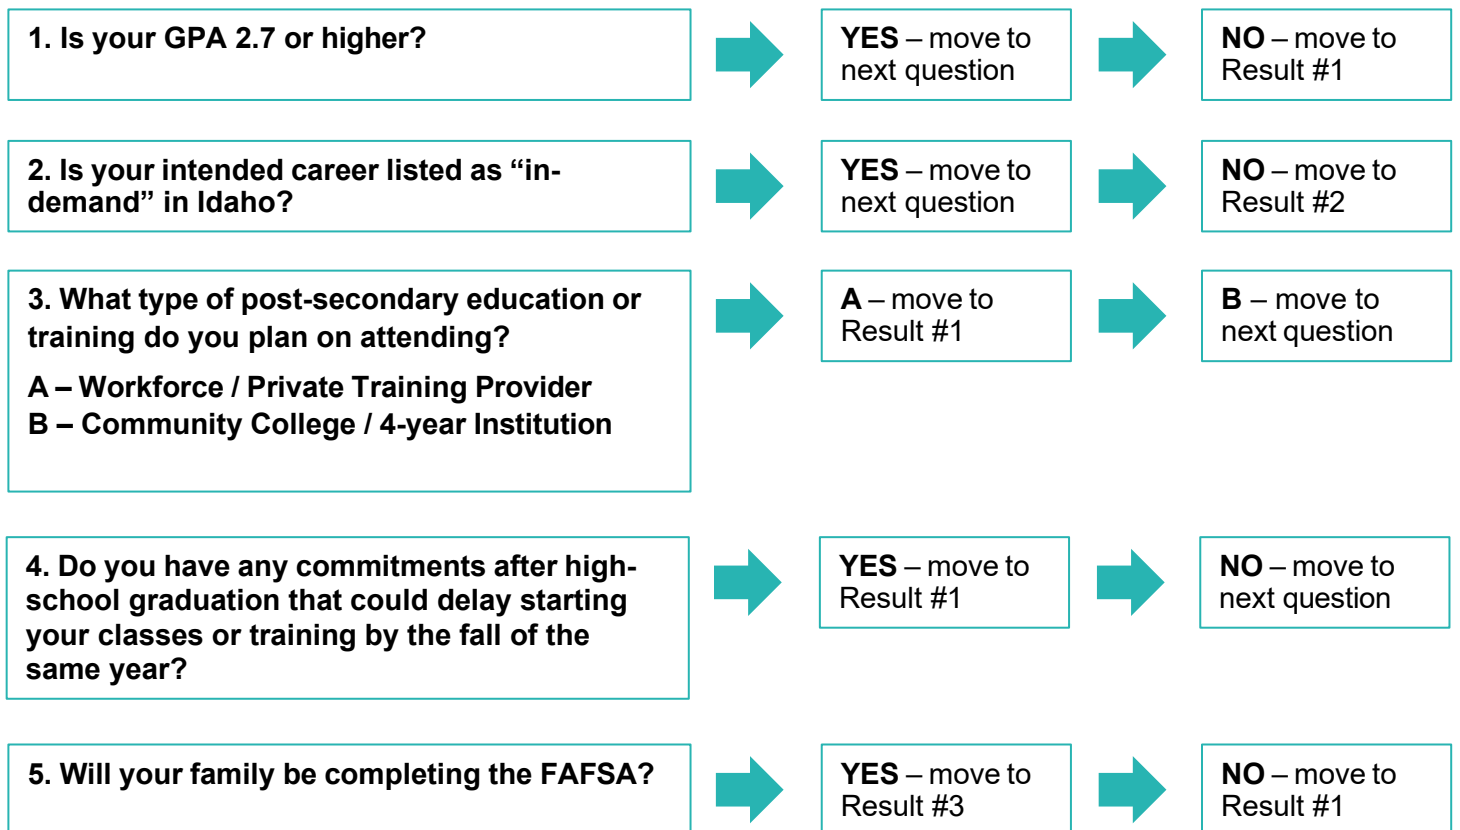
1. Is your GPA 2.7 or higher?

YES – move to next question

NO – move to Result #1

2. Is your intended career listed as “in-demand” in Idaho?

YES – move to next question

NO – move to Result #2

3. What type of post-secondary education or training do you plan on attending?

A – Workforce / Private Training Provider
B – Community College / 4-year Institution

A – move to Result #1

B – move to next question

4. Do you have any commitments after high-school graduation that could delay starting your classes or training by the fall of the same year?

YES – move to Result #1

NO – move to next question

5. Will your family be completing the FAFSA?

YES – move to Result #3

NO – move to Result #1